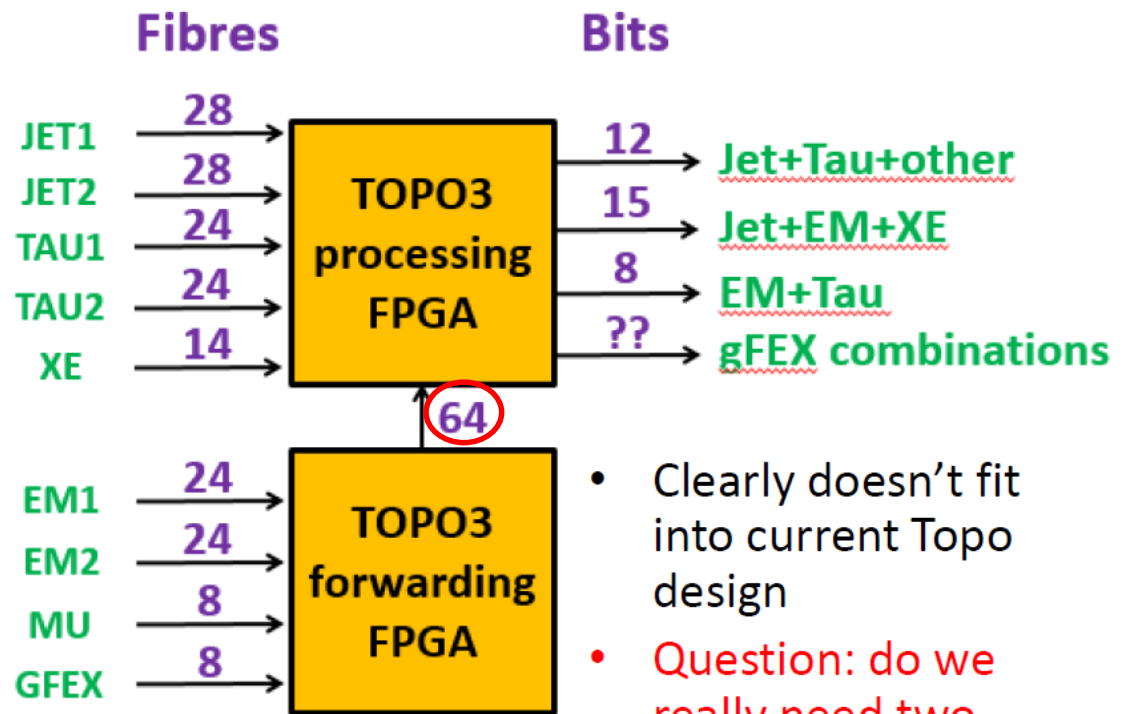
Fibres

Bits

JET1 28
JET2 28
TAU1 24
TAU2 24
XE 14

TOPO3 processing FPGA

12 Jet+Tau+other
15 Jet+EM+XE
8 EM+Tau
?? gFEX combinations

64

EM1 24
EM2 24
MU 8
GFEX 8

TOPO3 forwarding FPGA

• Clearly doesn't fit into current Topo design

• Question: do we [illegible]